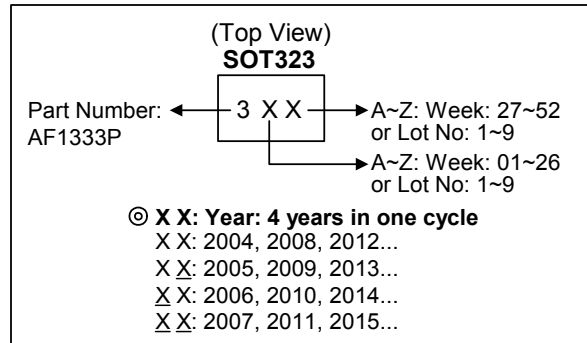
(Top View)
**SOT323**

Part Number: AF1333P

3 X X

A~Z: Week: 27~52 or Lot No: 1~9

A~Z: Week: 01~26 or Lot No: 1~9

◎ **X X: Year: 4 years in one cycle**
X X: 2004, 2008, 2012...
X <u>X</u>: 2005, 2009, 2013...
<u>X</u> X: 2006, 2010, 2014...
<u>X</u> <u>X</u>: 2007, 2011, 2015...